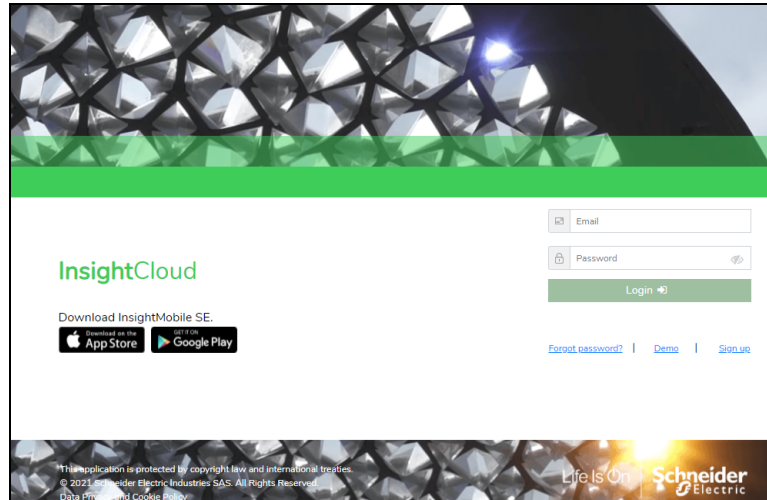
InsightCloud

Download InsightMobile SE.

Download on the App Store

GET IT ON Google Play

Email

Password

Login

Forgot password? | Demo | Sign up

This application is protected by copyright law and international treaties.
© 2021 Schneider Electric Industries SAS. All Rights Reserved.
Data Privacy and Cookie Policy

Life Is On | Schneider Electric